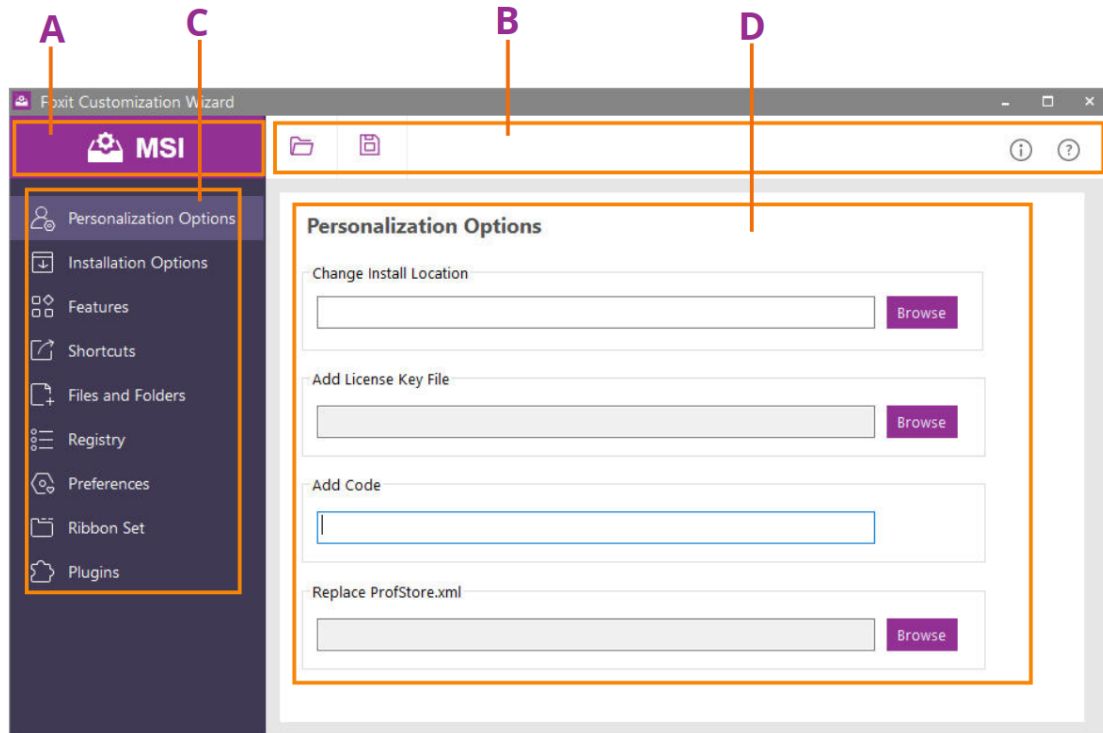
A
C
B
D

Foxit Customization Wizard

MSI

Personalization Options
Installation Options
Features
Shortcuts
Files and Folders
Registry
Preferences
Ribbon Set
Plugins

Personalization Options

Change Install Location
Browse

Add License Key File
Browse

Add Code

Replace ProfStore.xml
Browse